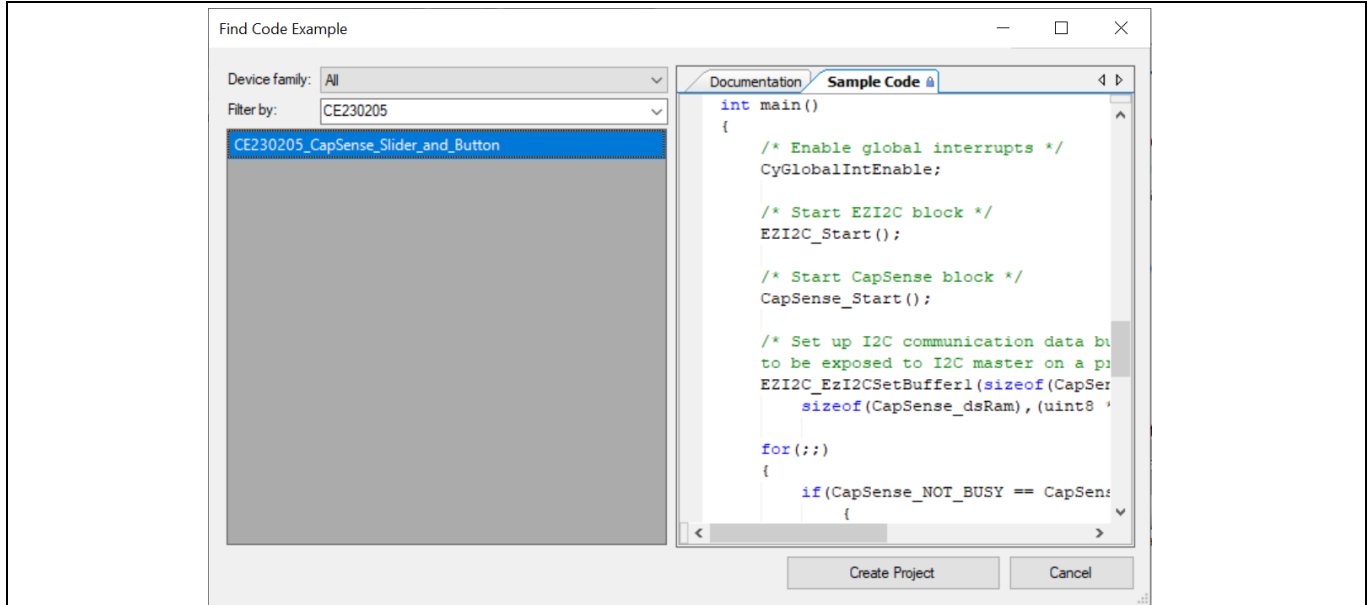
Find Code Example

Device family: All

Filter by: CE230205

CE230205_CapSense_Slider_and_Button

Documentation Sample Code

int main()
{
/* Enable global interrupts */
CyGlobalIntEnable;

/* Start EZI2C block */
EZI2C_Start();

/* Start CapSense block */
CapSense_Start();

/* Set up I2C communication data bu
to be exposed to I2C master on a pr
EZI2C_EzI2CSetBuffer1(sizeof(CapSen
sizeof(CapSense_dsRam),(uint8 *

for(;;)
{
if(CapSense_NOT_BUSY == CapSens
{

Create Project Cancel